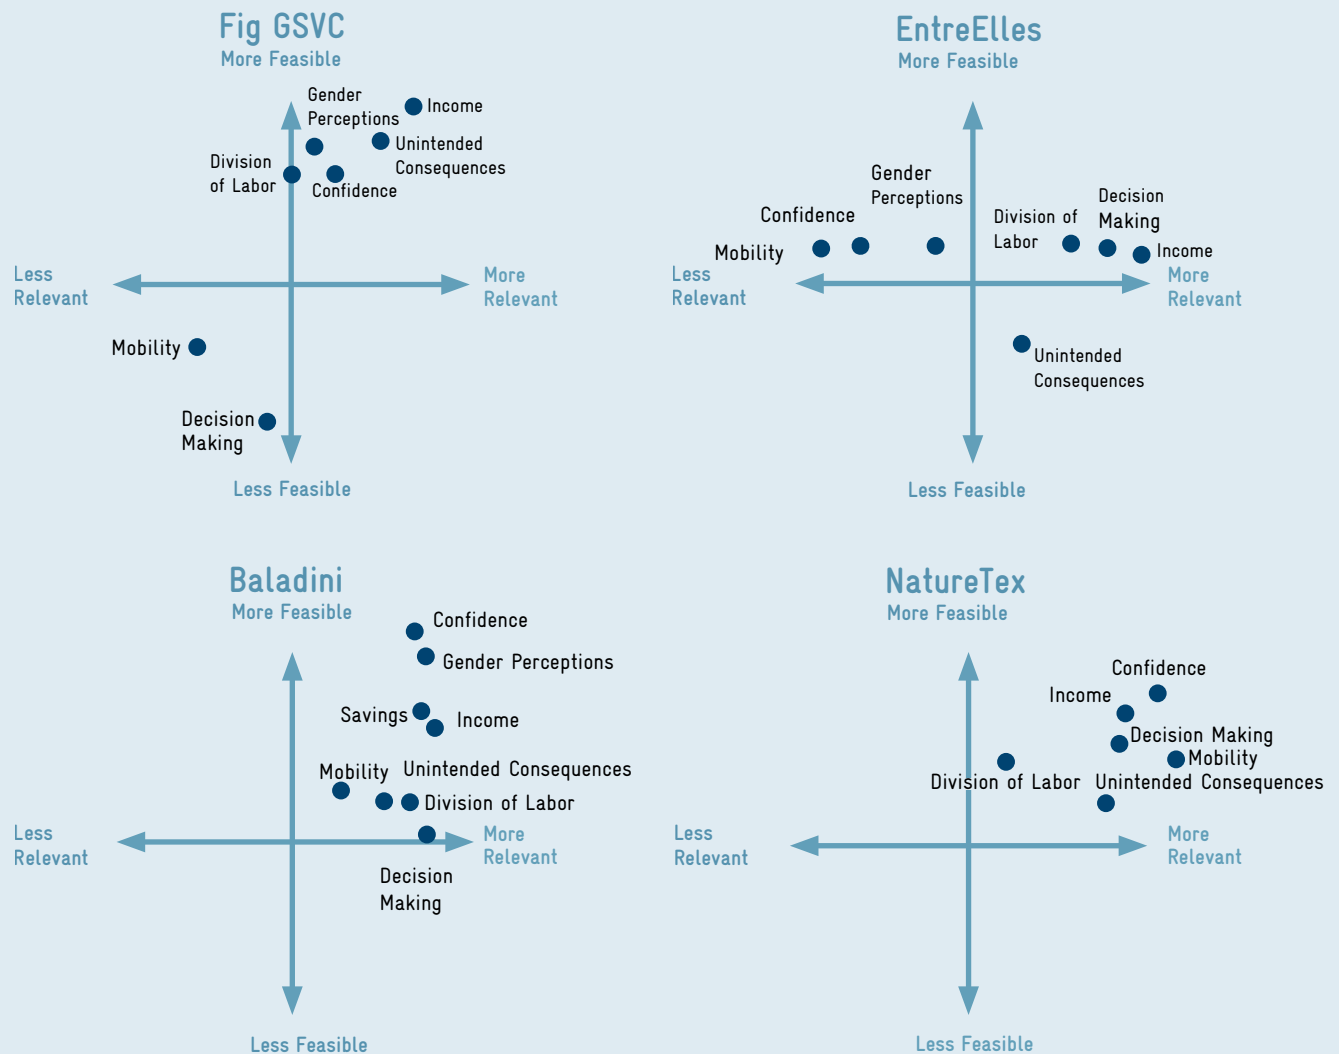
Fig GSVC
More Feasible

Gender Perceptions
Income
Unintended Consequences
Division of Labor
Confidence

Less Relevant
More Relevant

Mobility
Decision Making

Less Feasible

EntreElles
More Feasible

Gender Perceptions
Confidence
Decision Making
Division of Labor
Mobility
Income

Less Relevant
More Relevant

Unintended Consequences

Less Feasible

Baladini
More Feasible

Confidence
Gender Perceptions
Savings
Income
Mobility
Unintended Consequences
Division of Labor

Less Relevant
More Relevant

Decision Making

Less Feasible

NatureTex
More Feasible

Confidence
Income
Decision Making
Mobility
Division of Labor
Unintended Consequences

Less Relevant
More Relevant

Less Feasible